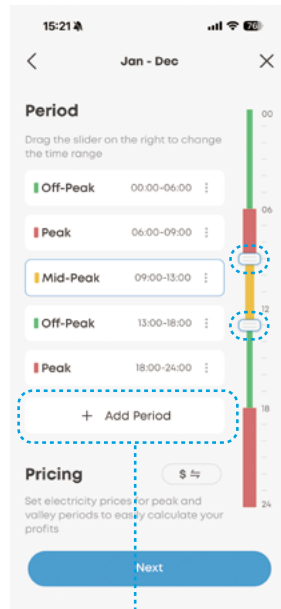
15:21 76

Jan - Dec

Period

Drag the slider on the right to change the time range

Off-Peak 00:00-06:00

Peak 06:00-09:00

Mid-Peak 09:00-13:00

Off-Peak 13:00-18:00

Peak 18:00-24:00

+ Add Period

00

06

12

18

24

Pricing

$ ⇆

Set electricity prices for peak and valley periods to easily calculate your profits

Next